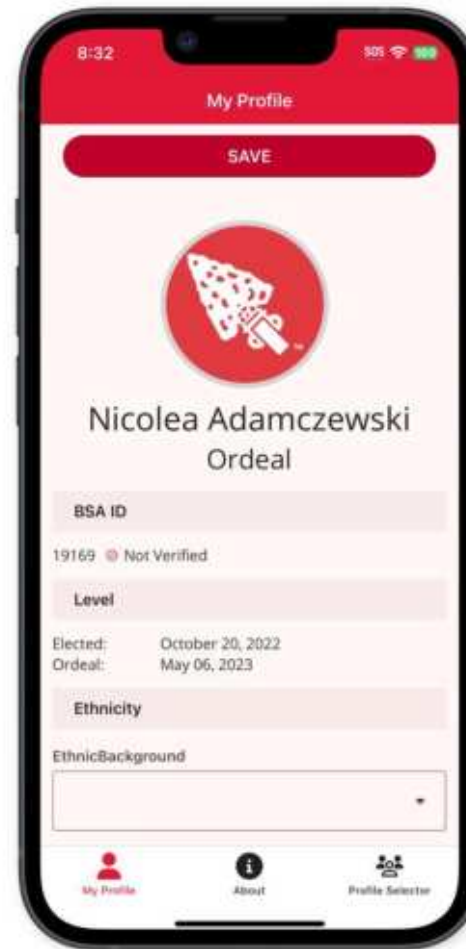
8:32

SOS

My Profile

SAVE

Nicolea Adamczewski

Ordeal

BSA ID

19169 Not Verified

Level

Elected: October 20, 2022
Ordeal: May 06, 2023

Ethnicity

EthnicBackground

My Profile

About

Profile Selector